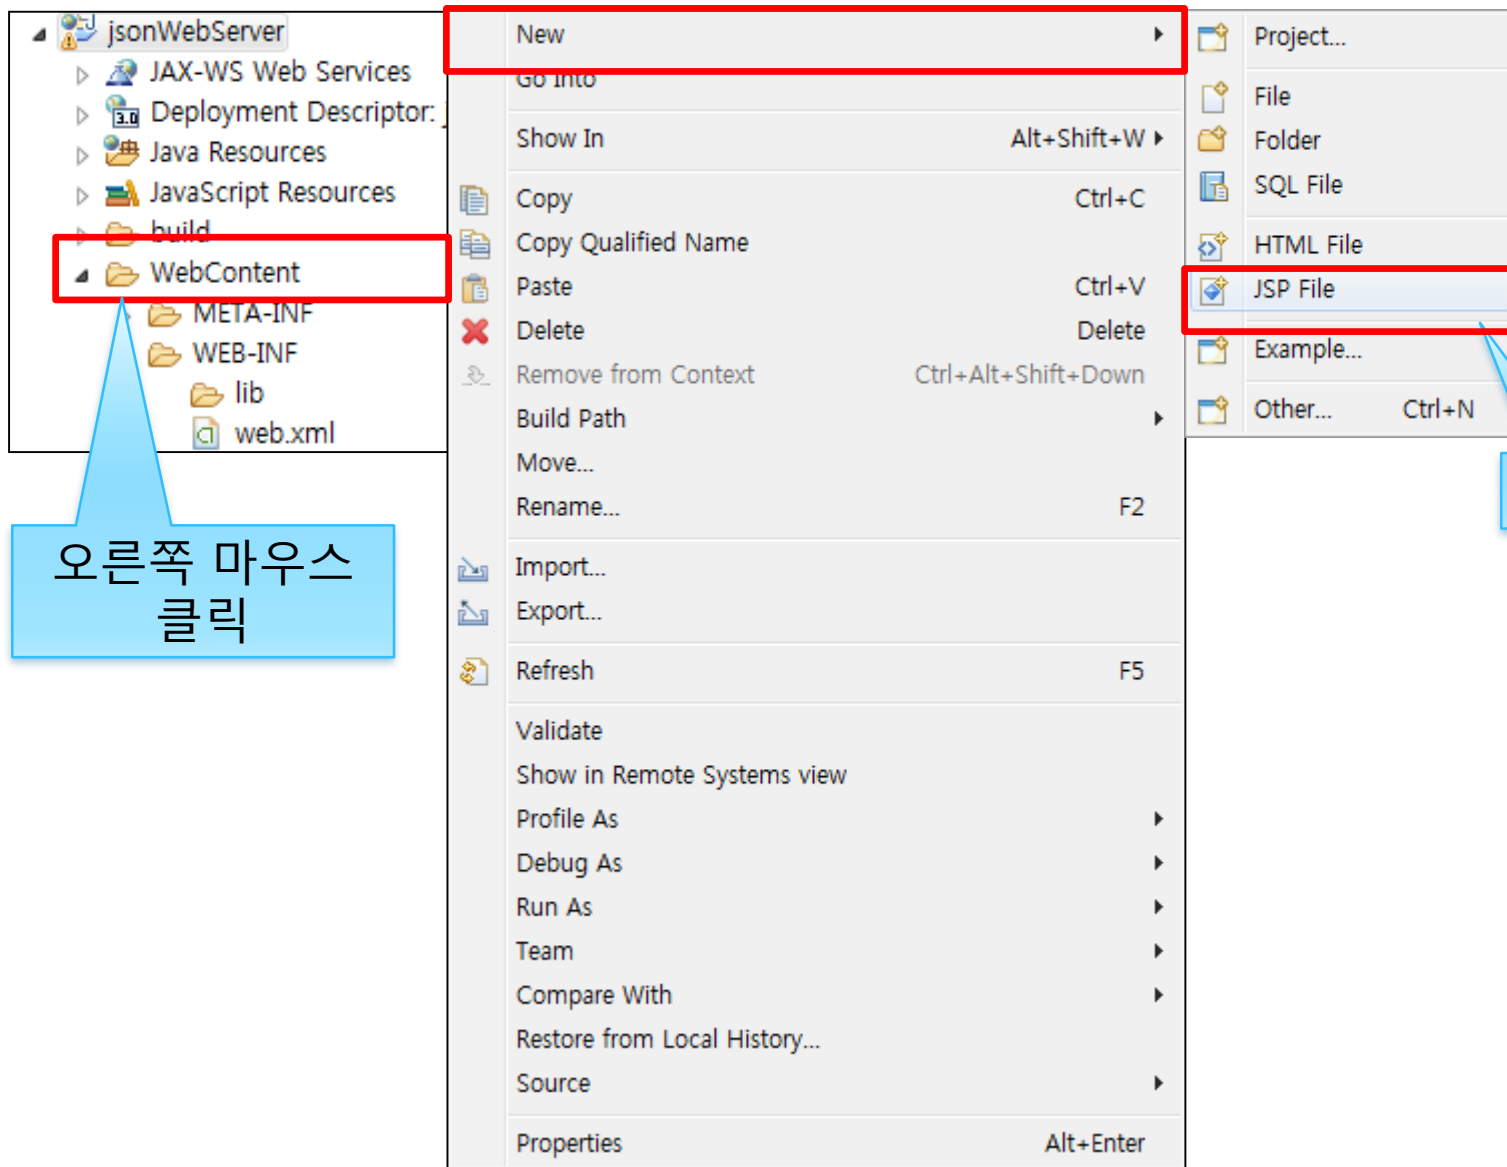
jsonWebServer
JAX-WS Web Services
Deployment Descriptor:
Java Resources
JavaScript Resources
build
WebContent
META-INF
WEB-INF
lib
web.xml

오른쪽 마우스 클릭

New
Go Into
Show In Alt+Shift+W
Copy Ctrl+C
Copy Qualified Name
Paste Ctrl+V
Delete Delete
Remove from Context Ctrl+Alt+Shift+Down
Build Path
Move...
Rename... F2
Import...
Export...
Refresh F5
Validate
Show in Remote Systems view
Profile As
Debug As
Run As
Team
Compare With
Restore from Local History...
Source
Properties Alt+Enter

Project...
File
Folder
SQL File
HTML File
JSP File
Example...
Other... Ctrl+N